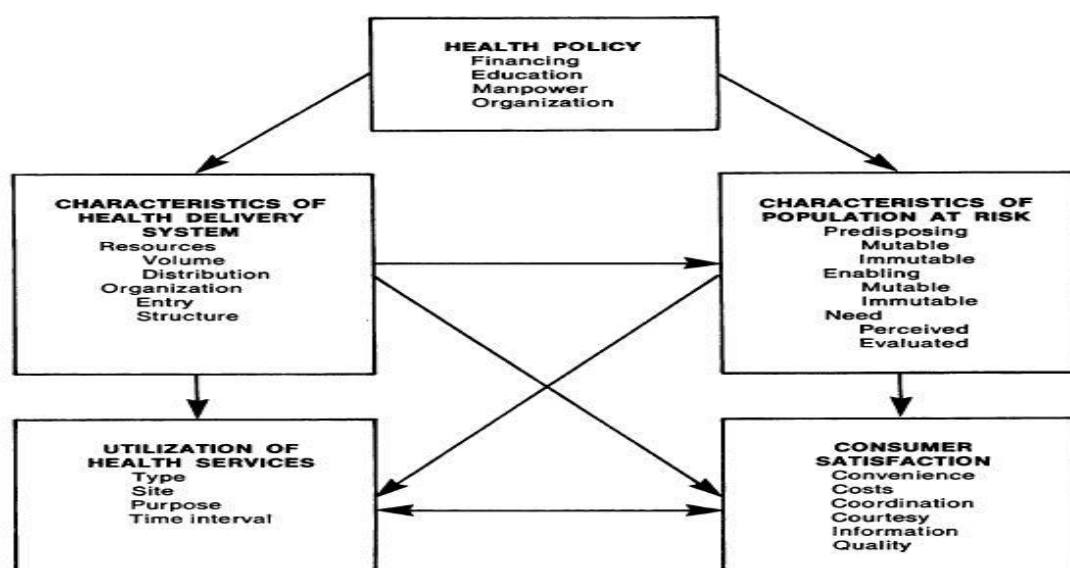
HEALTH POLICY
Financing
Education
Manpower
Organization

CHARACTERISTICS OF HEALTH DELIVERY SYSTEM
Resources
Volume
Distribution
Organization
Entry
Structure

CHARACTERISTICS OF POPULATION AT RISK
Predisposing
Mutable
Immutable
Enabling
Mutable
Immutable
Need
Perceived
Evaluated

UTILIZATION OF HEALTH SERVICES
Type
Site
Purpose
Time interval

CONSUMER SATISFACTION
Convenience
Costs
Coordination
Courtesy
Information
Quality